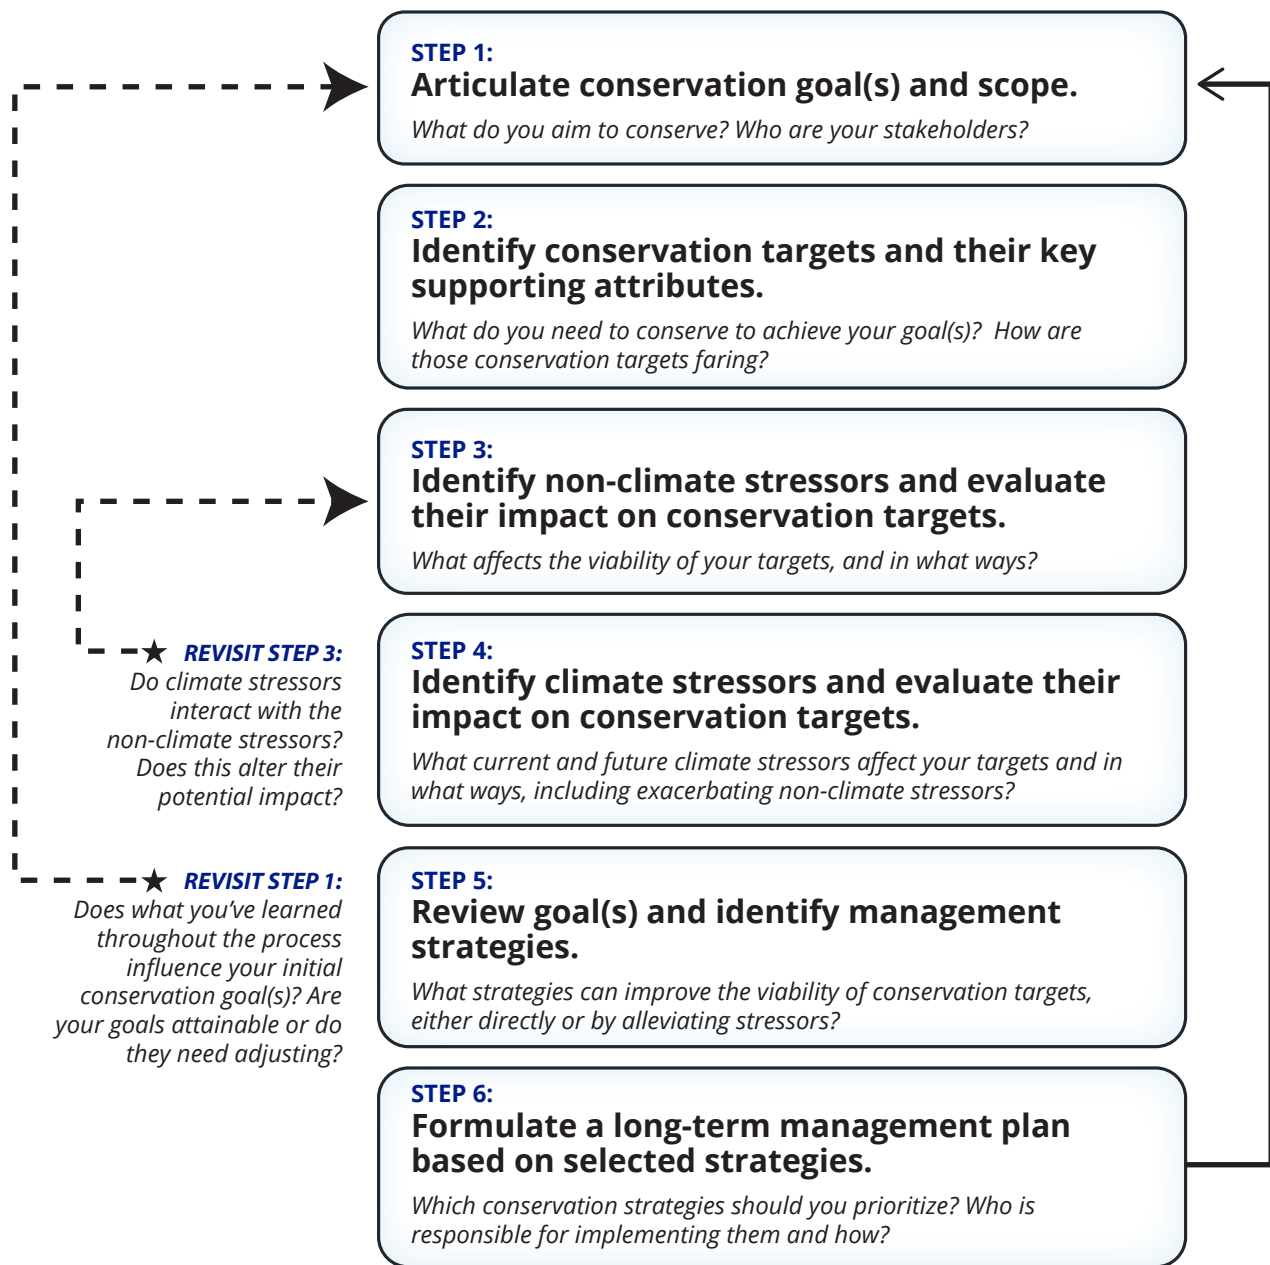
STEP 1:
Articulate conservation goal(s) and scope.
What do you aim to conserve? Who are your stakeholders?

STEP 2:
Identify conservation targets and their key supporting attributes.
What do you need to conserve to achieve your goal(s)? How are those conservation targets faring?

STEP 3:
Identify non-climate stressors and evaluate their impact on conservation targets.
What affects the viability of your targets, and in what ways?

REVISIT STEP 3:
Do climate stressors interact with the non-climate stressors? Does this alter their potential impact?

STEP 4:
Identify climate stressors and evaluate their impact on conservation targets.
What current and future climate stressors affect your targets and in what ways, including exacerbating non-climate stressors?

REVISIT STEP 1:
Does what you've learned throughout the process influence your initial conservation goal(s)? Are your goals attainable or do they need adjusting?

STEP 5:
Review goal(s) and identify management strategies.
What strategies can improve the viability of conservation targets, either directly or by alleviating stressors?

STEP 6:
Formulate a long-term management plan based on selected strategies.
Which conservation strategies should you prioritize? Who is responsible for implementing them and how?